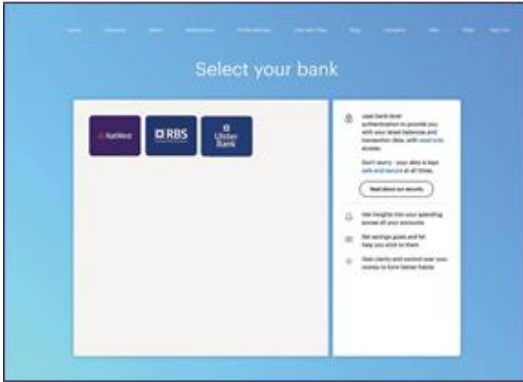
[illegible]

Select your bank

NatWest

RBS

Ulster Bank

Uses bank-level authentication to provide you with your latest balances and transaction data, with read only access.

Don't worry - your data is kept safe and secure at all times.

Read about our security

Get insights into your spending across all your accounts

Set savings goals and let help you stick to them

Gain clarity and control over your money to form better habits